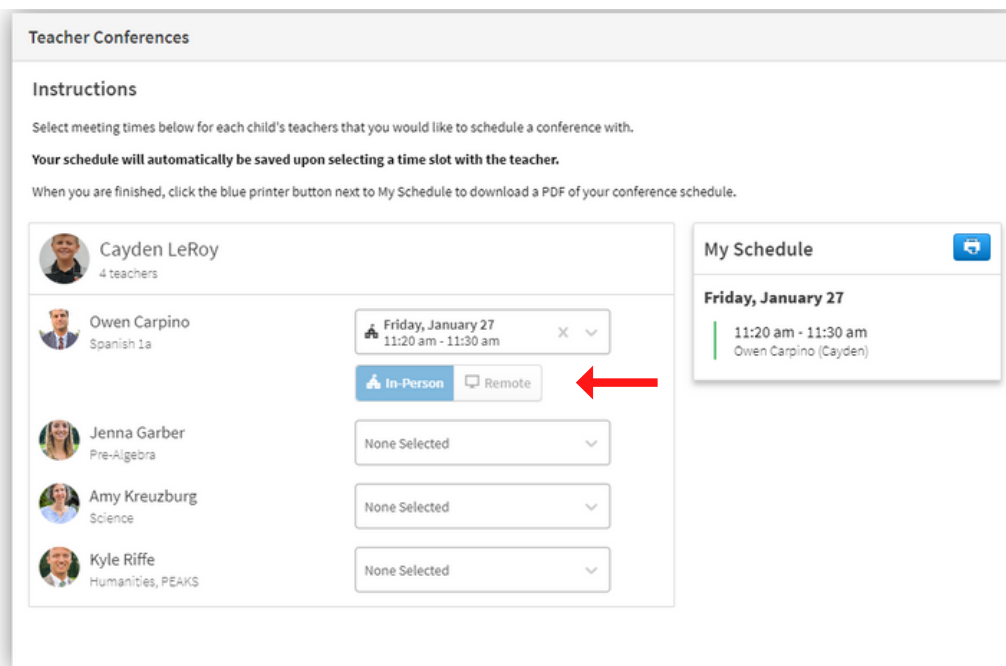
Teacher Conferences

Instructions

Select meeting times below for each child's teachers that you would like to schedule a conference with.

**Your schedule will automatically be saved upon selecting a time slot with the teacher.**

When you are finished, click the blue printer button next to My Schedule to download a PDF of your conference schedule.

Cayden LeRoy
4 teachers

Owen Carpino
Spanish 1a

Friday, January 27
11:20 am - 11:30 am

In-Person
Remote

Jenna Garber
Pre-Algebra

None Selected

Amy Kreuzburg
Science

None Selected

Kyle Riffe
Humanities, PEAKS

None Selected

My Schedule

Friday, January 27

11:20 am - 11:30 am
Owen Carpino (Cayden)